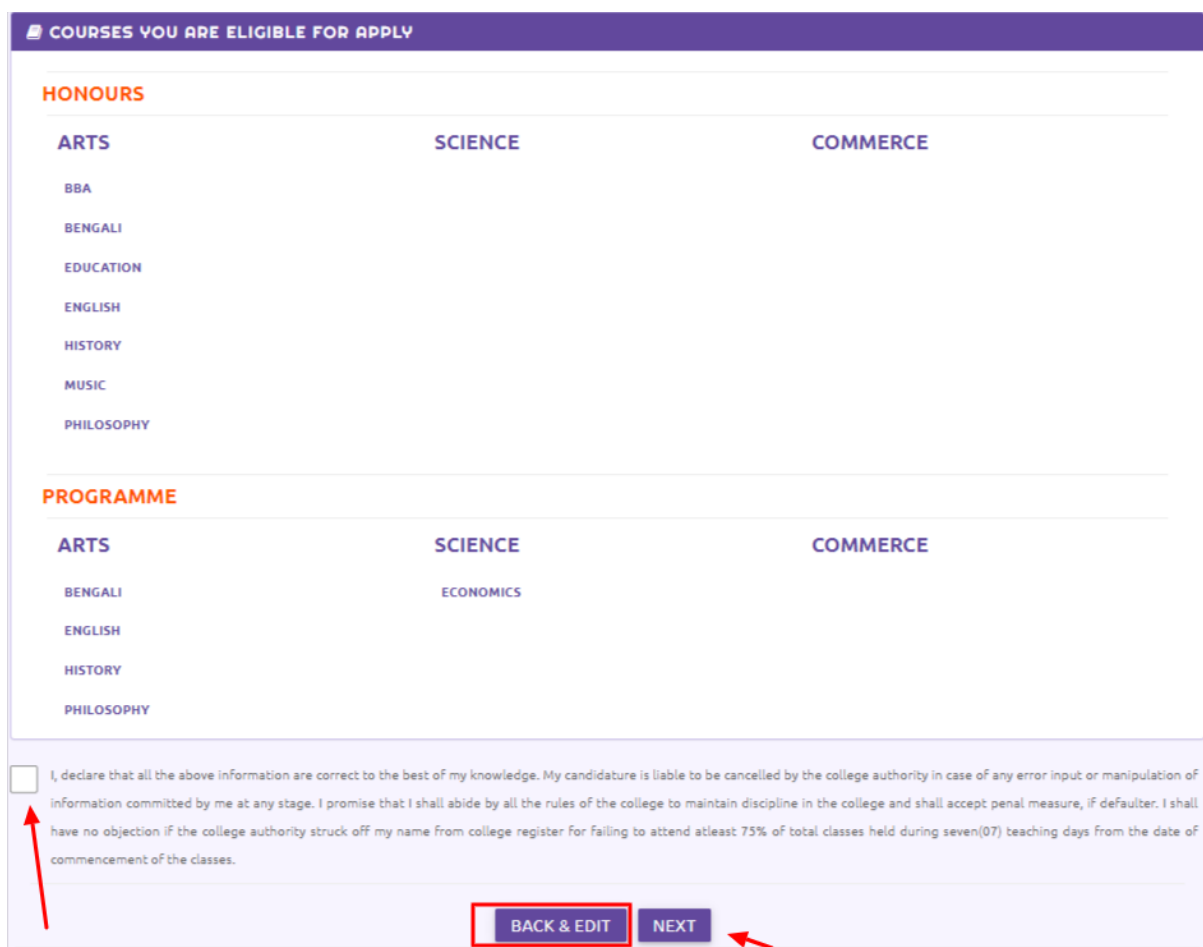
COURSES YOU ARE ELIGIBLE FOR APPLY

HONOURS

ARTS

BBA

BENGALI

EDUCATION

ENGLISH

HISTORY

MUSIC

PHILOSOPHY

SCIENCE

COMMERCE

PROGRAMME

ARTS

BENGALI

ENGLISH

HISTORY

PHILOSOPHY

SCIENCE

ECONOMICS

COMMERCE

I, declare that all the above information are correct to the best of my knowledge. My candidature is liable to be cancelled by the college authority in case of any error input or manipulation of information committed by me at any stage. I promise that I shall abide by all the rules of the college to maintain discipline in the college and shall accept penal measure, if defaulter. I shall have no objection if the college authority struck off my name from college register for failing to attend atleast 75% of total classes held during seven(07) teaching days from the date of commencement of the classes.

BACK & EDIT

NEXT